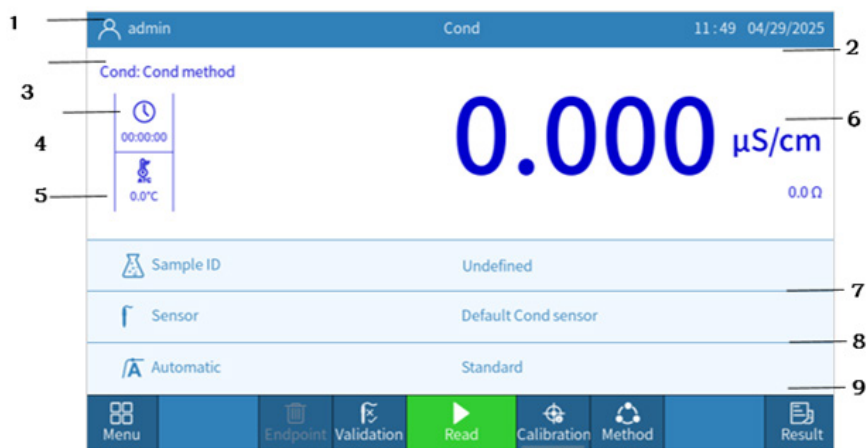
1

admin

Cond

11:49 04/29/2025

2

Cond: Cond method

3

00:00:00

4

0.0°C

5

0.000 μS/cm

6

0.0 Ω

Sample ID

Undefined

7

Sensor

Default Cond sensor

8

Automatic

Standard

9

Menu

Endpoint

Validation

Read

Calibration

Method

Result